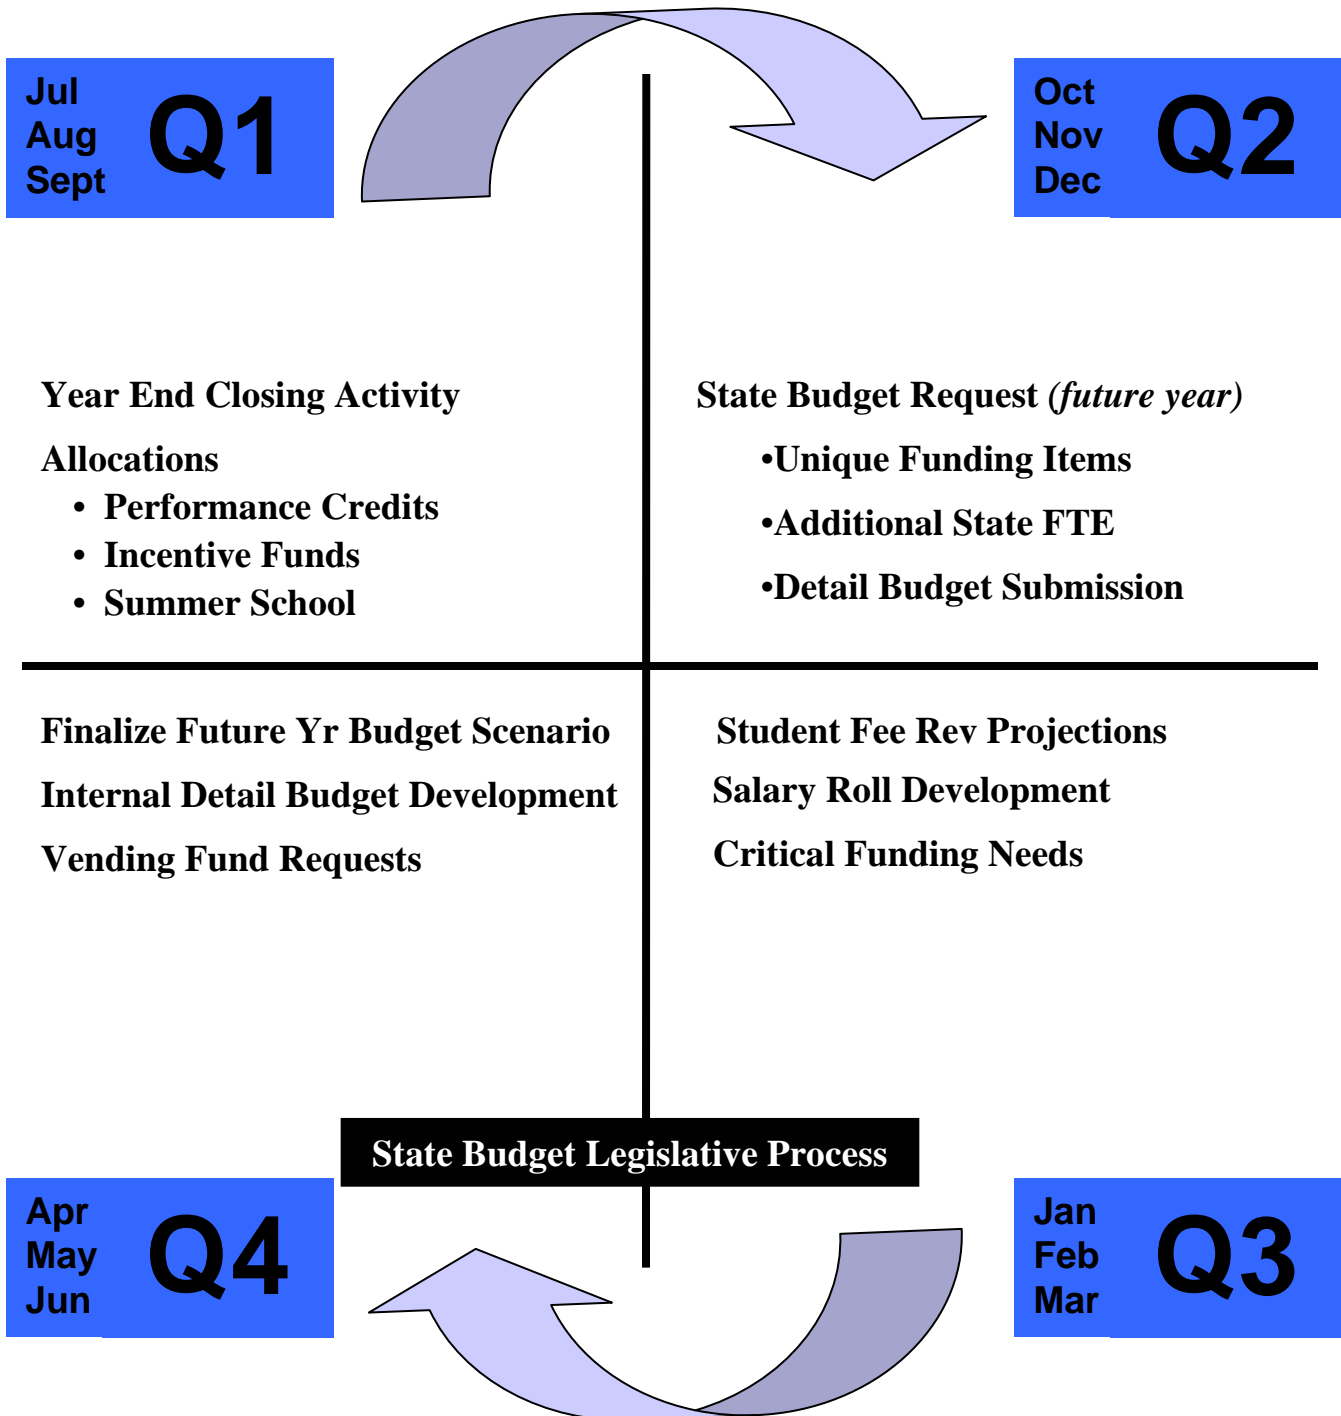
Jul
Aug
Sept
Q1

Oct
Nov
Dec
Q2

Year End Closing Activity

Allocations
• Performance Credits
• Incentive Funds
• Summer School

State Budget Request *(future year)*

•Unique Funding Items

•Additional State FTE

•Detail Budget Submission

Finalize Future Yr Budget Scenario

Internal Detail Budget Development

Vending Fund Requests

Student Fee Rev Projections

Salary Roll Development

Critical Funding Needs

State Budget Legislative Process

Apr
May
Jun
Q4

Jan
Feb
Mar
Q3